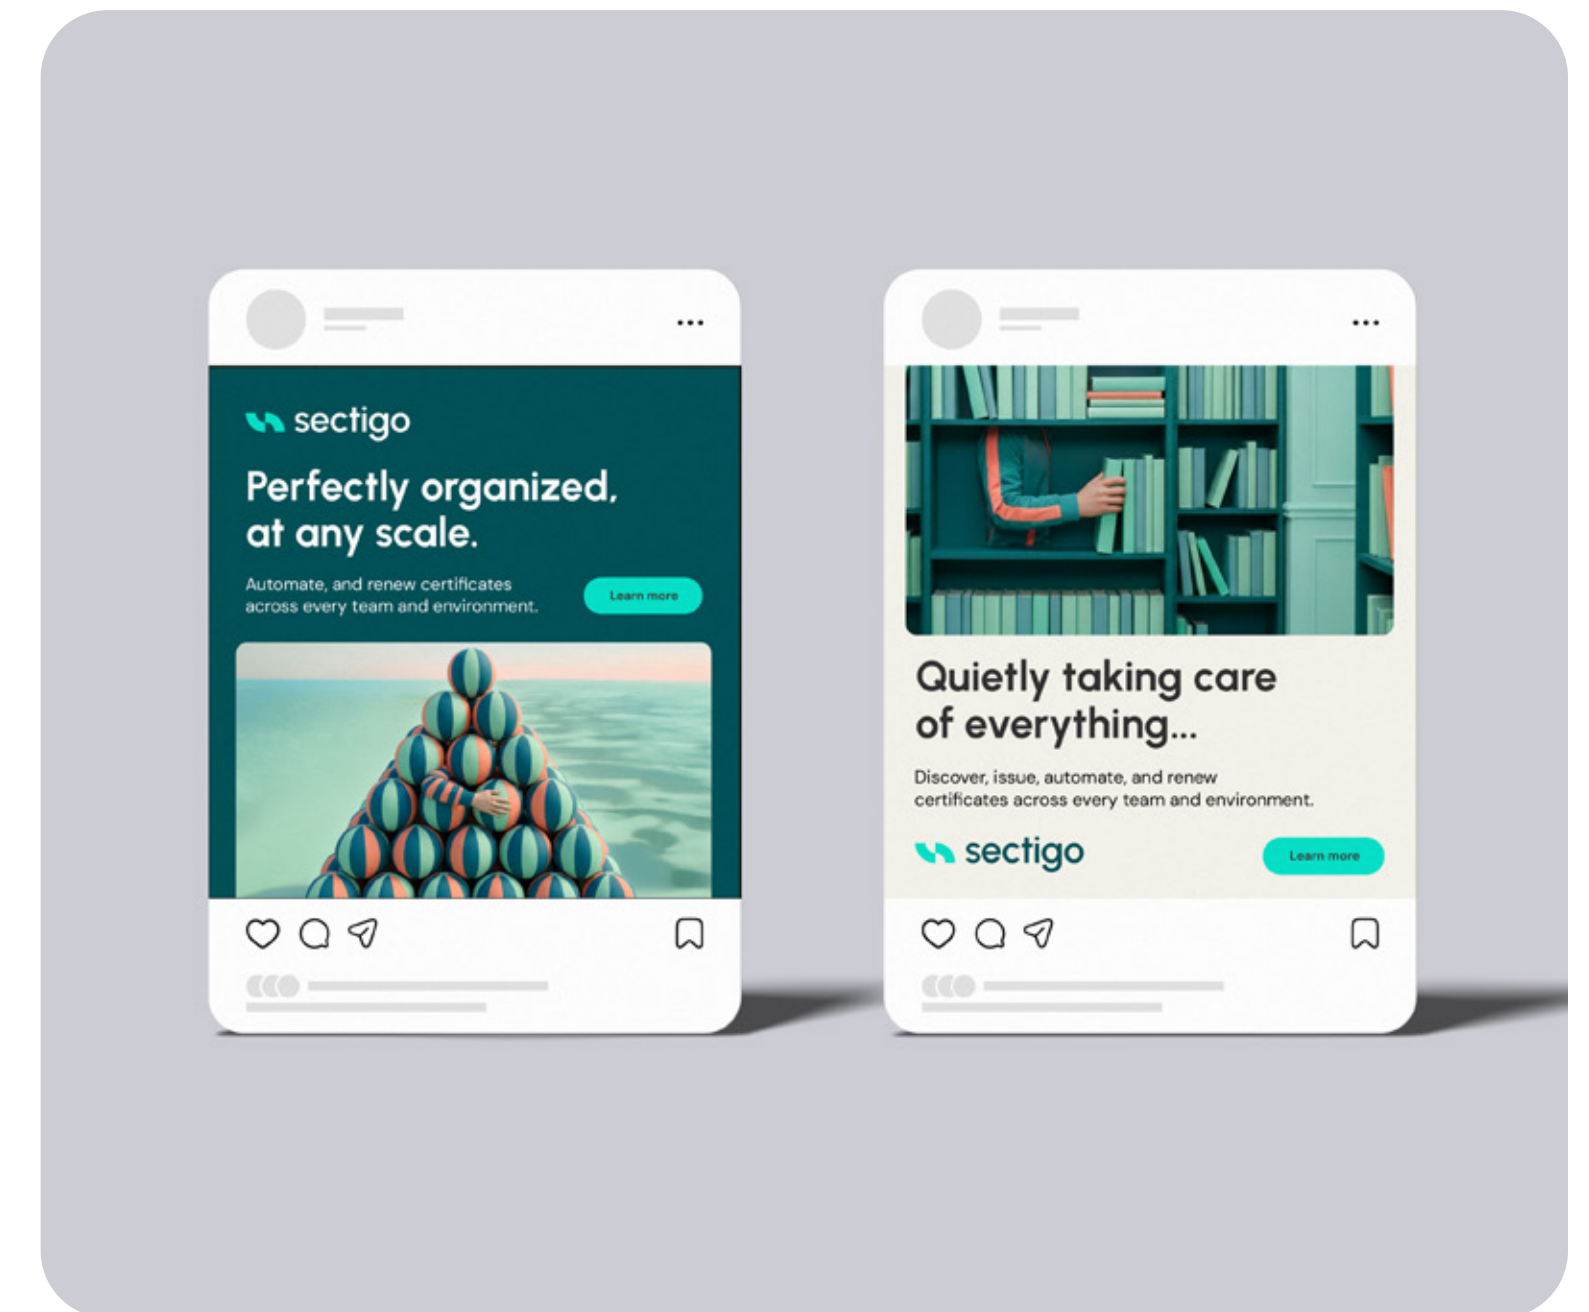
sectigo

Perfectly organized, at any scale.

Automate, and renew certificates across every team and environment.

Learn more

Quietly taking care of everything...

Discover, issue, automate, and renew certificates across every team and environment.

sectigo

Learn more